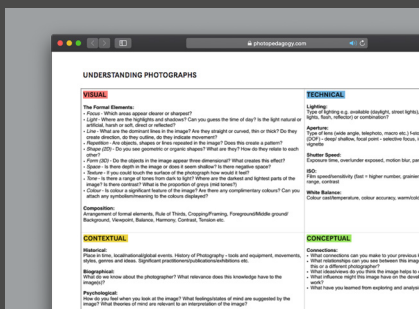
photopedagogy.com

UNDERSTANDING PHOTOGRAPHS

VISUAL

The Formal Elements:
• Focus - Which areas appear clearer or sharper?
• Light - Where are the highlights and shadows? Can you guess the time of day? Is the light natural or artificial, harsh or soft, direct or reflected?
• Line - What are the dominant lines in the image? Are they straight or curved, thin or thick? Do they create direction, do they outline, do they indicate movement?
• Repetition - Are objects, shapes or lines repeated in the image? Does this create a pattern?
• Shape (2D) - Do you see geometric or organic shapes? What are they? How do they relate to each other?
• Form (3D) - Do the objects in the image appear three dimensional? What creates this effect?
• Space - Is there depth in the image or does it seem shallow? Is there negative space?
• Texture - If you could touch the surface of the photograph how would it feel?
• Tone - Is there a range of tones from dark to light? Where are the darkest and lightest parts of the image? Is there contrast? What is the proportion of greys (mid tones)?
• Colour - Is colour a significant feature of the image? Are there any complimentary colours? Can you attach any symbolism/meaning to the colours displayed?

Composition:
Arrangement of formal elements, Rule of Thirds, Cropping/Framing, Foreground/Middle ground/ Background, Viewpoint, Balance, Harmony, Contrast, Tension etc.

TECHNICAL

Lighting:
Type of lighting e.g. available (daylight, street lights), lights, flash, reflector) or combination?

Aperture:
Type of lens (wide angle, telephoto, macro etc.) Field (DOF) - deep/ shallow, focal point - selective focus, vignette

Shutter Speed:
Exposure time, over/under exposed, motion blur, pan

ISO:
Film speed/sensitivity (fast = higher number, grainier range, contrast

White Balance:
Colour cast/temperature, colour accuracy, warm/col

CONTEXTUAL

Historical:
Place in time, local/national/global events. History of Photography - tools and equipment, movements, styles, genres and ideas. Significant practitioners/publications/exhibitions etc.

Biographical:
What do we know about the photographer? What relevance does this knowledge have to the image(s)?

Psychological:
How do you feel when you look at the image? What feelings/states of mind are suggested by the image? What theories of mind are relevant to an interpretation of the image?

CONCEPTUAL

Connections:
• What connections can you make to your previous l
• What relationships can you see between this imag this or a different photographer?
• What ideas/views do you think the image helps to
• What influence might this image have on the deve work?
• What have you learned from exploring and analysi